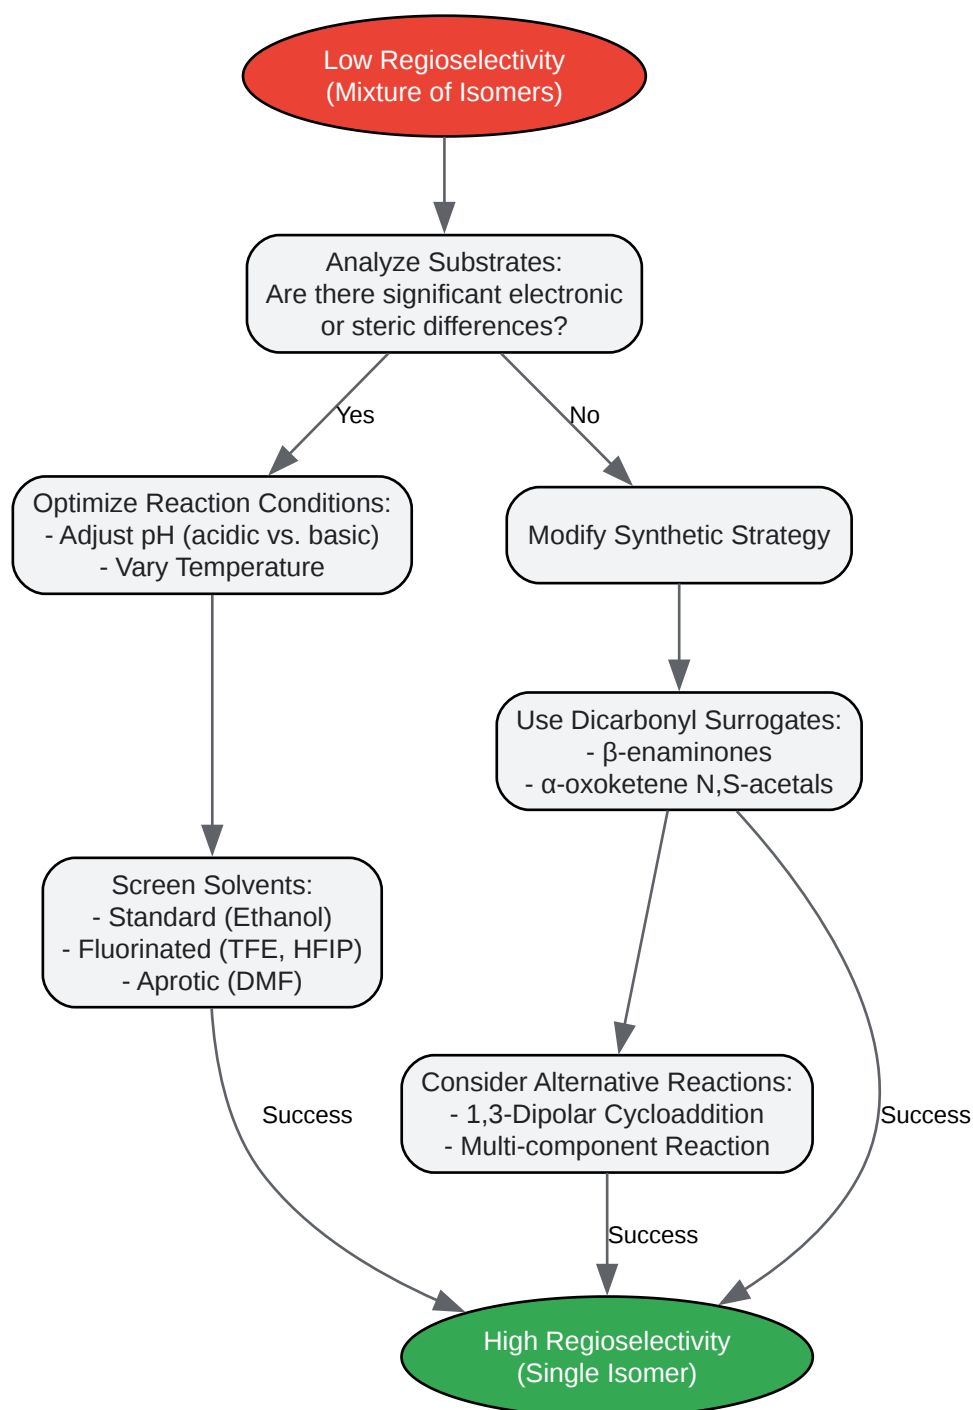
Low Regioselectivity
(Mixture of Isomers)

Analyze Substrates:
Are there significant electronic or steric differences?

Yes

No

Optimize Reaction Conditions:
- Adjust pH (acidic vs. basic)
- Vary Temperature

Modify Synthetic Strategy

Use Dicarbonyl Surrogates:
- β-enaminones
- α-oxoketene N,S-acetals

Screen Solvents:
- Standard (Ethanol)
- Fluorinated (TFE, HFIP)
- Aprotic (DMF)

Consider Alternative Reactions:
- 1,3-Dipolar Cycloaddition
- Multi-component Reaction

Success

Success

Success

High Regioselectivity
(Single Isomer)